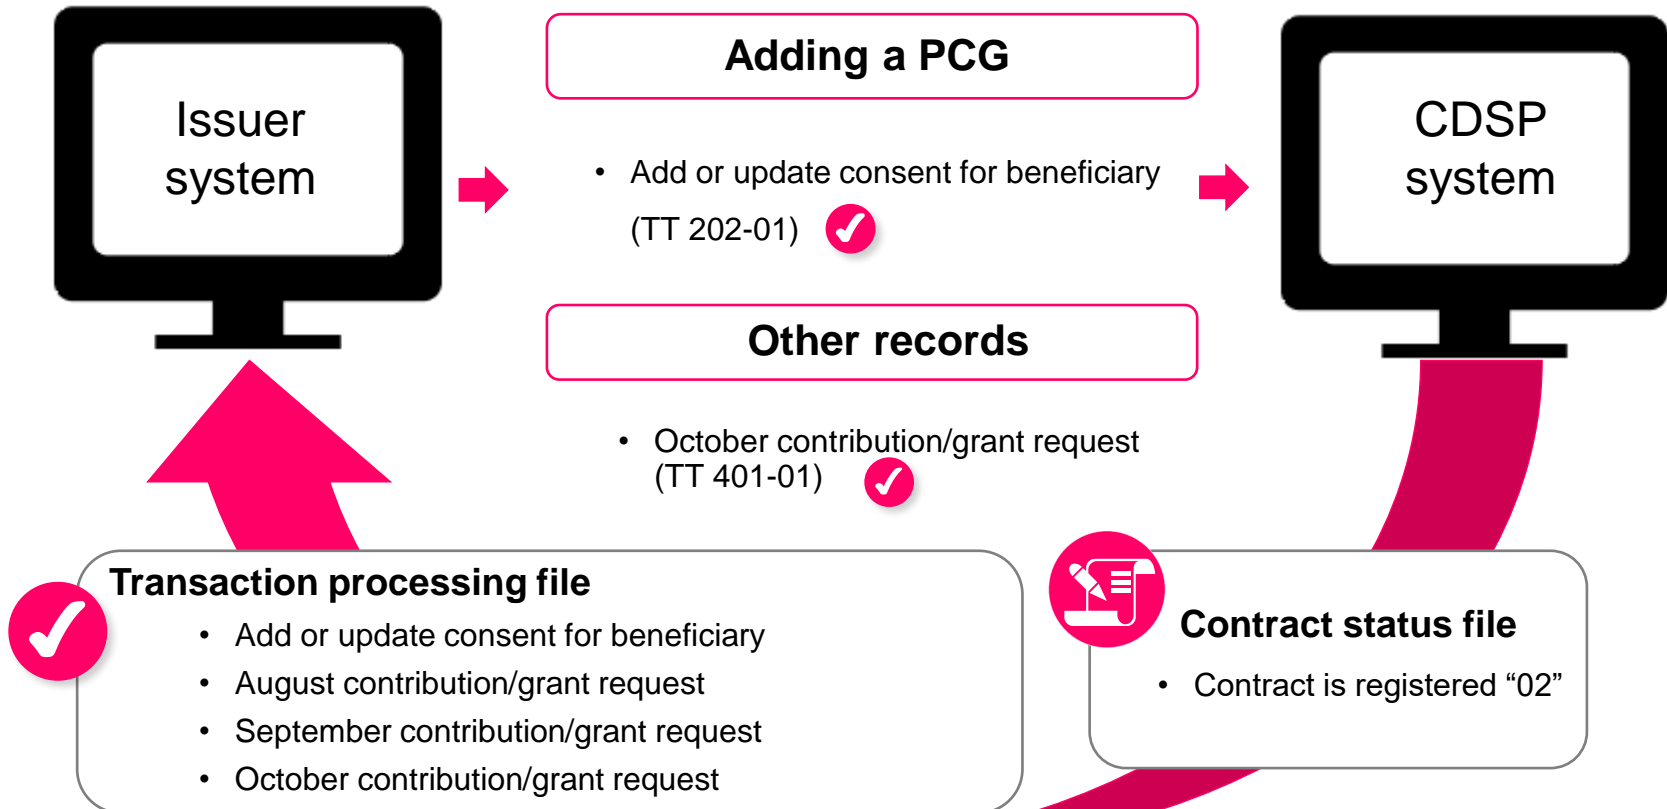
Issuer system

Adding a PCG

- Add or update consent for beneficiary (TT 202-01)

Other records

- October contribution/grant request (TT 401-01)

CDSP system

Transaction processing file

- Add or update consent for beneficiary
- August contribution/grant request
- September contribution/grant request
- October contribution/grant request

Contract status file

- Contract is registered “02”